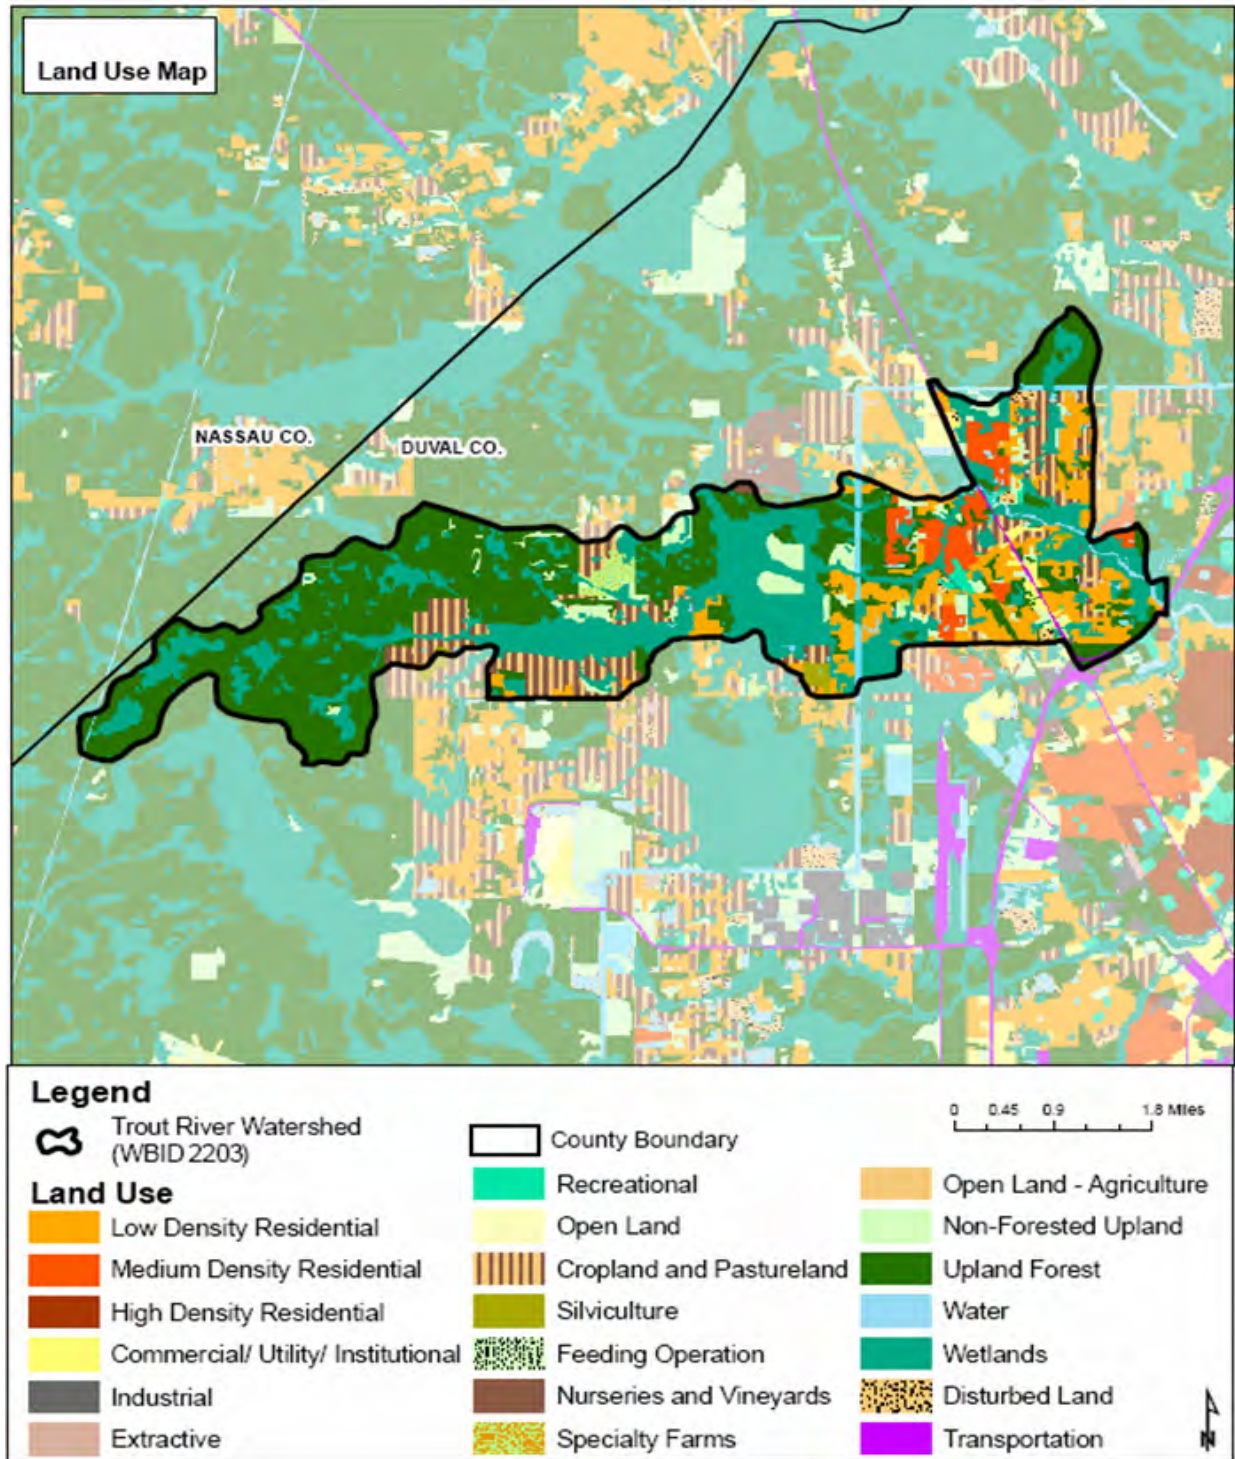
Land Use Map

NASSAU CO.

DUVAL CO.

Legend

Trout River Watershed (WBID 2203)

Land Use

Low Density Residential

Medium Density Residential

High Density Residential

Commercial/ Utility/ Institutional

Industrial

Extractive

County Boundary

Recreational

Open Land

Cropland and Pastureland

Silviculture

Feeding Operation

Nurseries and Vineyards

Specialty Farms

0 0.45 0.9 1.8 Miles

Open Land - Agriculture

Non-Forested Upland

Upland Forest

Water

Wetlands

Disturbed Land

Transportation

N